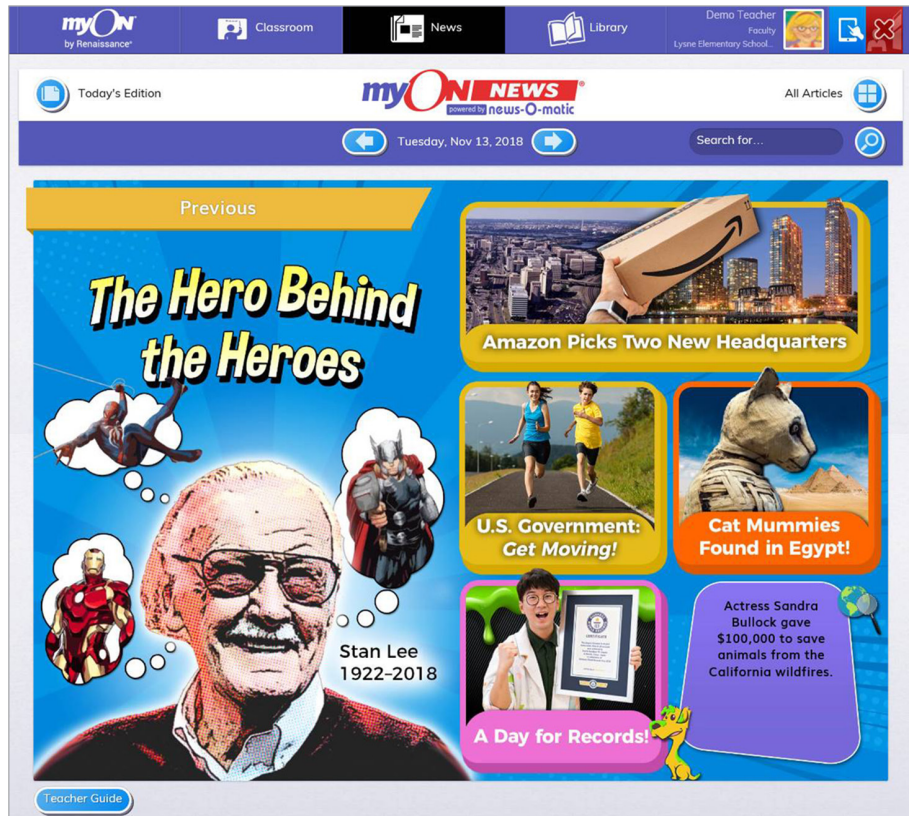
myON by Renaissance

Classroom

News

Library

Demo Teacher
Faculty
Lysne Elementary School...

Today's Edition

myON NEWS powered by news-O-matic

All Articles

Tuesday, Nov 13, 2018

Search for...

Previous

The Hero Behind the Heroes

Stan Lee
1922–2018

Amazon Picks Two New Headquarters

U.S. Government: Get Moving!

Cat Mummies Found in Egypt!

A Day for Records!

Actress Sandra Bullock gave $100,000 to save animals from the California wildfires.

Teacher Guide